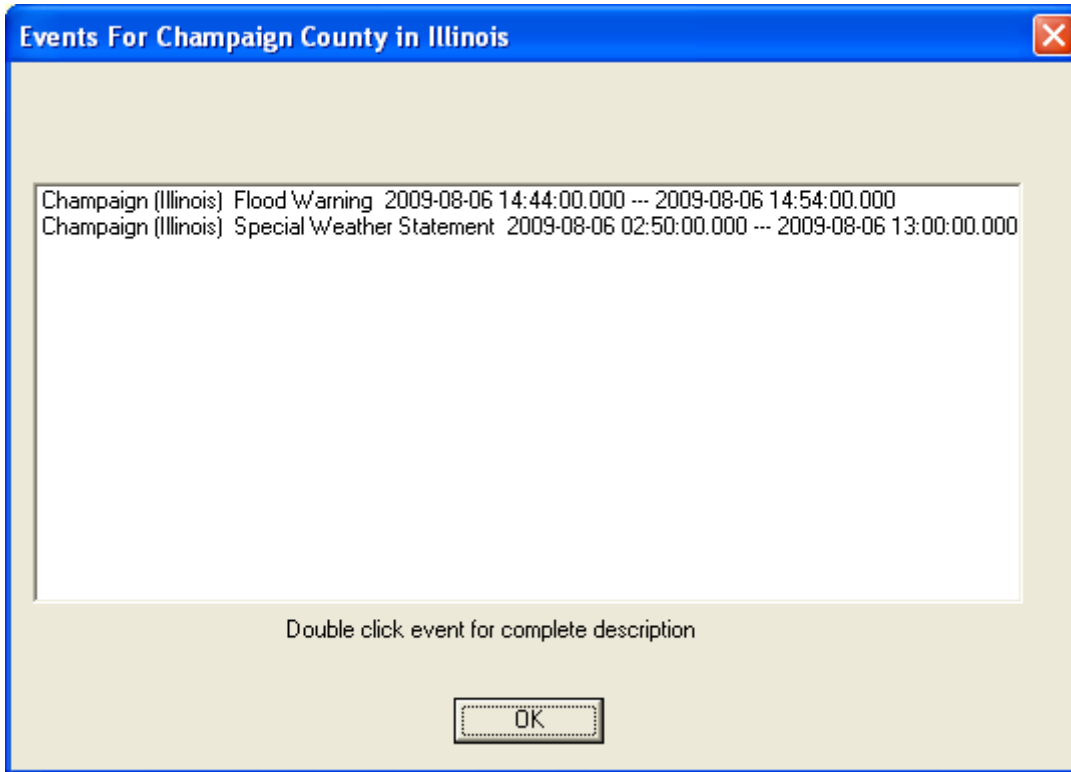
Events For Champaign County in Illinois

Champaign (Illinois) Flood Warning 2009-08-06 14:44:00.000 --- 2009-08-06 14:54:00.000
Champaign (Illinois) Special Weather Statement 2009-08-06 02:50:00.000 --- 2009-08-06 13:00:00.000

Double click event for complete description

OK